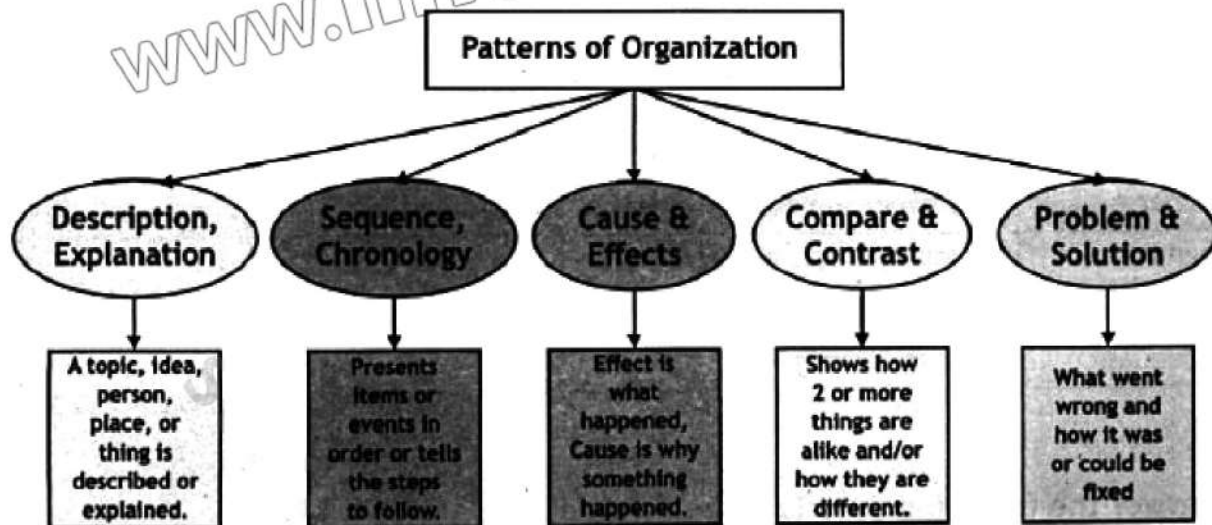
WWW.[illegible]

Patterns of Organization

Description, Explanation

Sequence, Chronology

Cause & Effects

Compare & Contrast

Problem & Solution

A topic, idea, person, place, or thing is described or explained.

Presents items or events in order or tells the steps to follow.

Effect is what happened, Cause is why something happened.

Shows how 2 or more things are alike and/or how they are different.

What went wrong and how it was or could be fixed